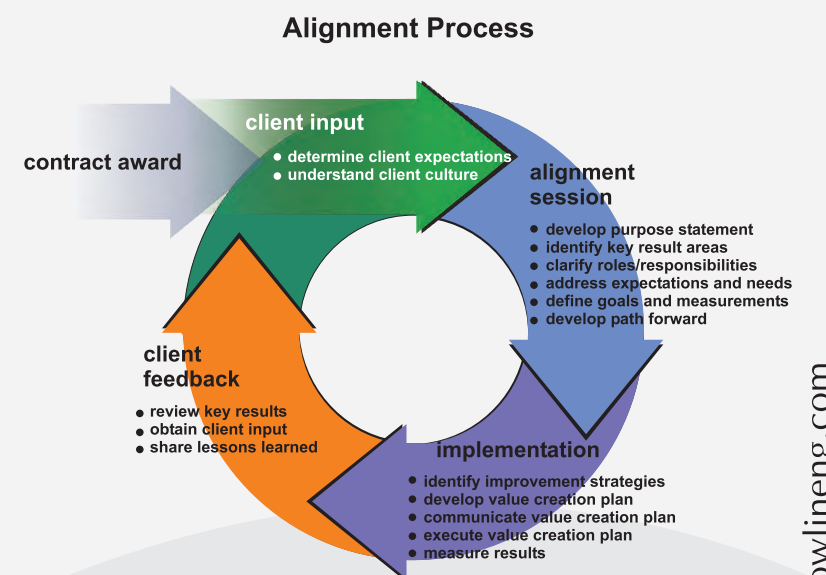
Alignment Process

contract award

client input

- determine client expectations
- understand client culture

alignment session

- develop purpose statement
- identify key result areas
- clarify roles/responsibilities
- address expectations and needs
- define goals and measurements
- develop path forward

client feedback

- review key results
- obtain client input
- share lessons learned

implementation

- identify improvement strategies
- develop value creation plan
- communicate value creation plan
- execute value creation plan
- measure results

owlineng.com